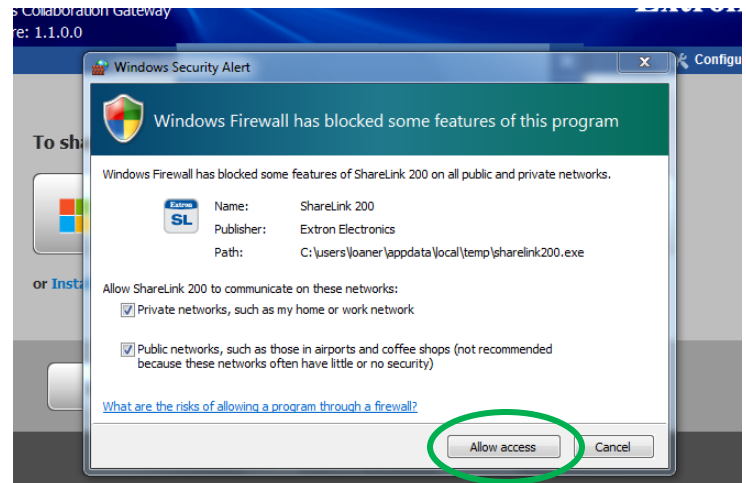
s Collaboration Gateway
re: 1.1.0.0

Configu

To sh

or Insta

Windows Security Alert

Windows Firewall has blocked some features of this program

Windows Firewall has blocked some features of ShareLink 200 on all public and private networks.

Extron SL

Name: ShareLink 200
Publisher: Extron Electronics
Path: C:\users\loaner\appdata\local\temp\sharelink200.exe

Allow ShareLink 200 to communicate on these networks:

Private networks, such as my home or work network

Public networks, such as those in airports and coffee shops (not recommended because these networks often have little or no security)

What are the risks of allowing a program through a firewall?

Allow access Cancel